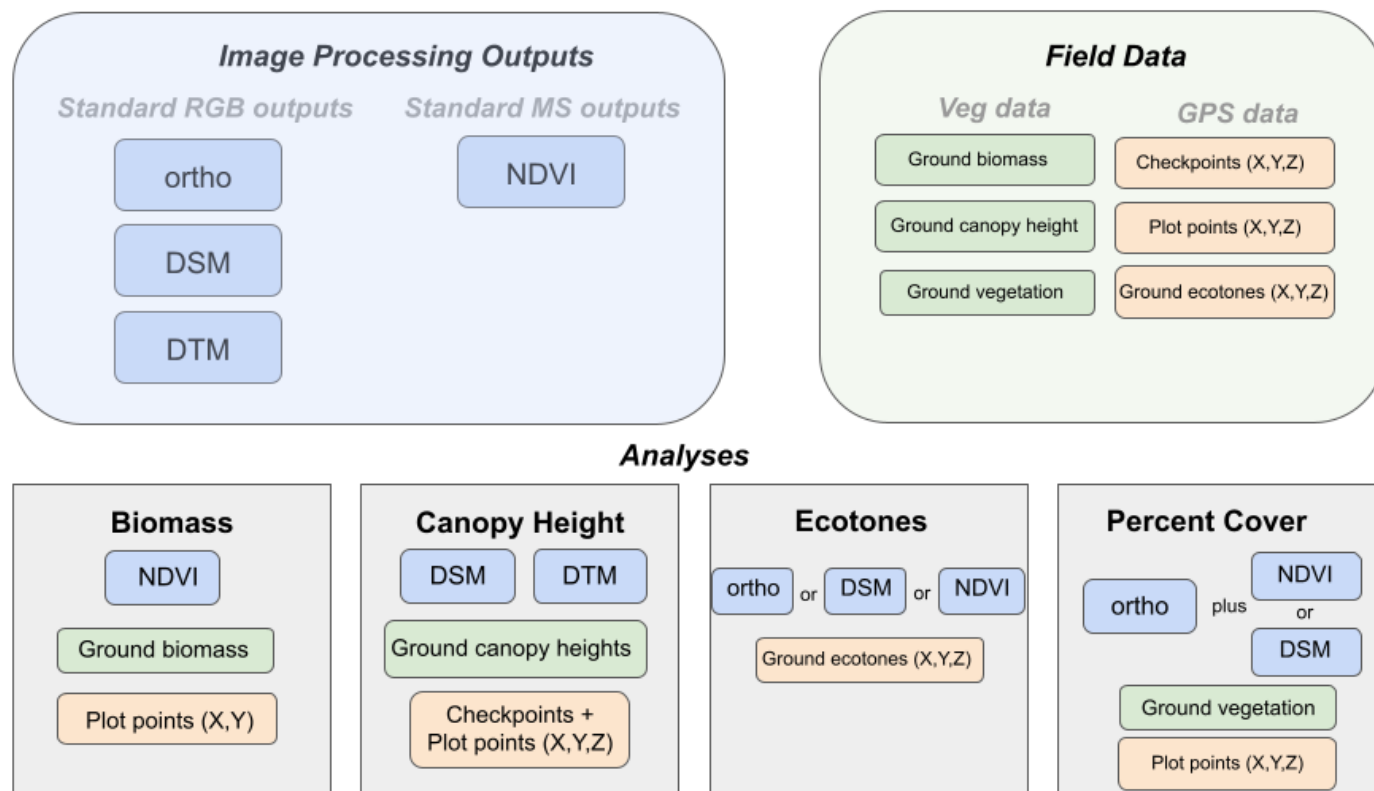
Image Processing Outputs

Standard RGB outputs

ortho

DSM

DTM

Standard MS outputs

NDVI

Field Data

Veg data

Ground biomass

Ground canopy height

Ground vegetation

GPS data

Checkpoints (X,Y,Z)

Plot points (X,Y,Z)

Ground ecotones (X,Y,Z)

Analyses

Biomass

NDVI

Ground biomass

Plot points (X,Y)

Canopy Height

DSM

DTM

Ground canopy heights

Checkpoints + Plot points (X,Y,Z)

Ecotones

ortho or DSM or NDVI

Ground ecotones (X,Y,Z)

Percent Cover

ortho plus NDVI or DSM

Ground vegetation

Plot points (X,Y,Z)